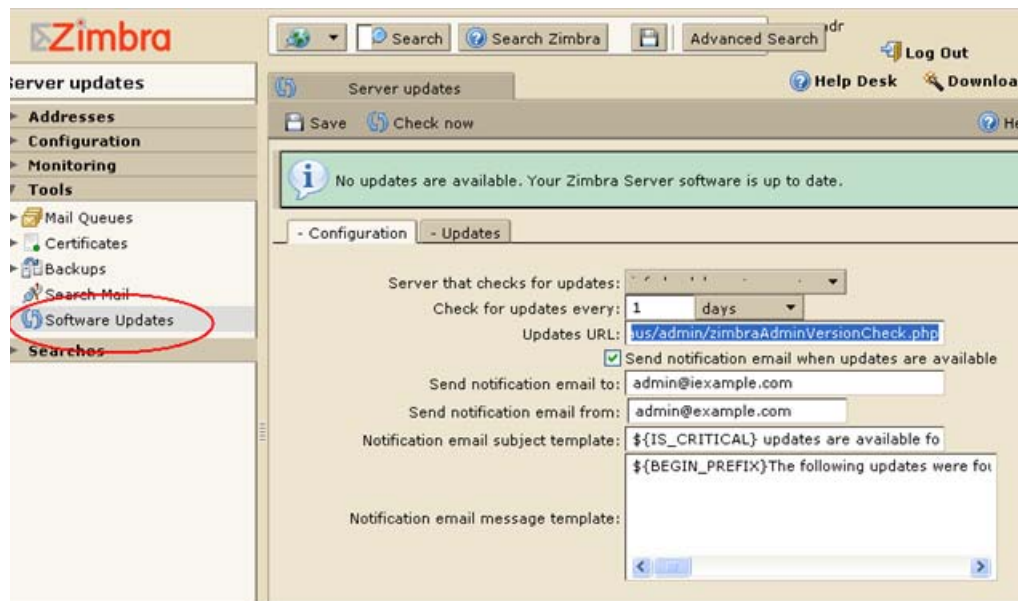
Zimbra

Search | Search Zimbra | Advanced Search

Log Out

Help Desk | Downloa

Server updates

Addresses

Configuration

Monitoring

Tools

Mail Queues

Certificates

Backups

Search Mail

Software Updates

Searches

Server updates

Save | Check now

No updates are available. Your Zimbra Server software is up to date.

- Configuration | - Updates

Server that checks for updates: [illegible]

Check for updates every: 1 days

Updates URL: us/admin/zimbraAdminVersionCheck.php

Send notification email when updates are available

Send notification email to: admin@iexample.com

Send notification email from: admin@example.com

Notification email subject template: ${IS_CRITICAL} updates are available fo

Notification email message template: ${BEGIN_PREFIX}The following updates were fou